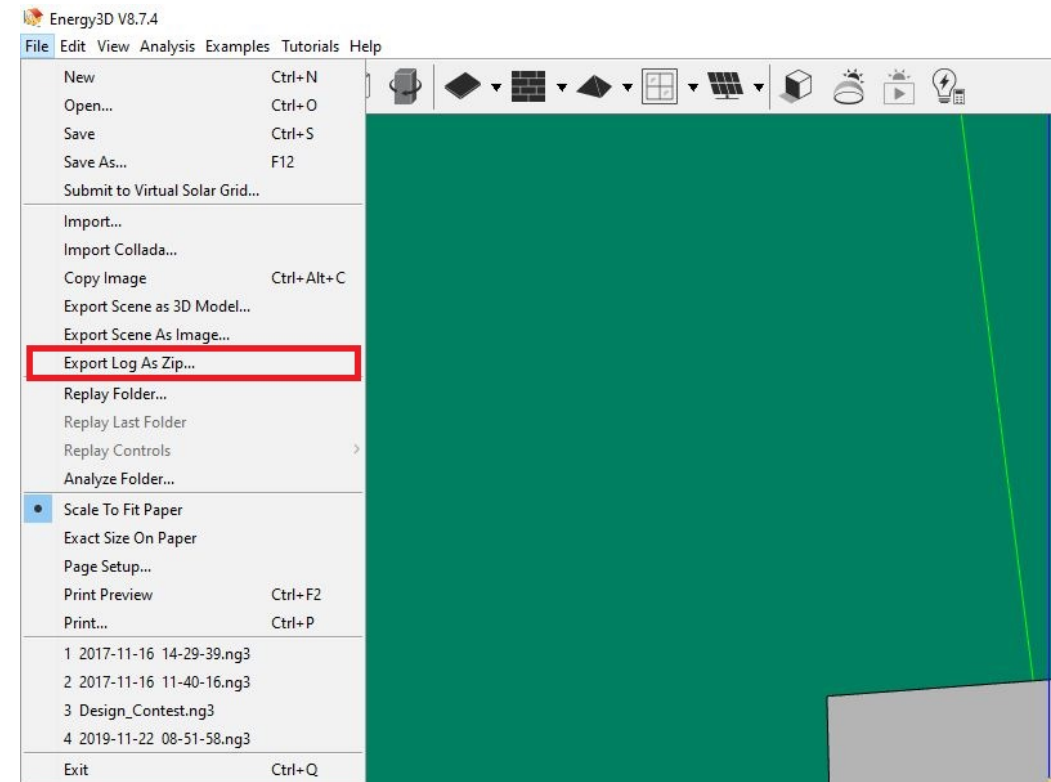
Energy3D V8.7.4

File Edit View Analysis Examples Tutorials Help

New Ctrl+N
Open... Ctrl+O
Save Ctrl+S
Save As... F12
Submit to Virtual Solar Grid...

Import...
Import Collada...
Copy Image Ctrl+Alt+C
Export Scene as 3D Model...
Export Scene As Image...
Export Log As Zip...
Replay Folder...
Replay Last Folder
Replay Controls
Analyze Folder...

Scale To Fit Paper
Exact Size On Paper
Page Setup...
Print Preview Ctrl+F2
Print... Ctrl+P

1 2017-11-16 14-29-39.ng3
2 2017-11-16 11-40-16.ng3
3 Design_Contest.ng3
4 2019-11-22 08-51-58.ng3

Exit Ctrl+Q